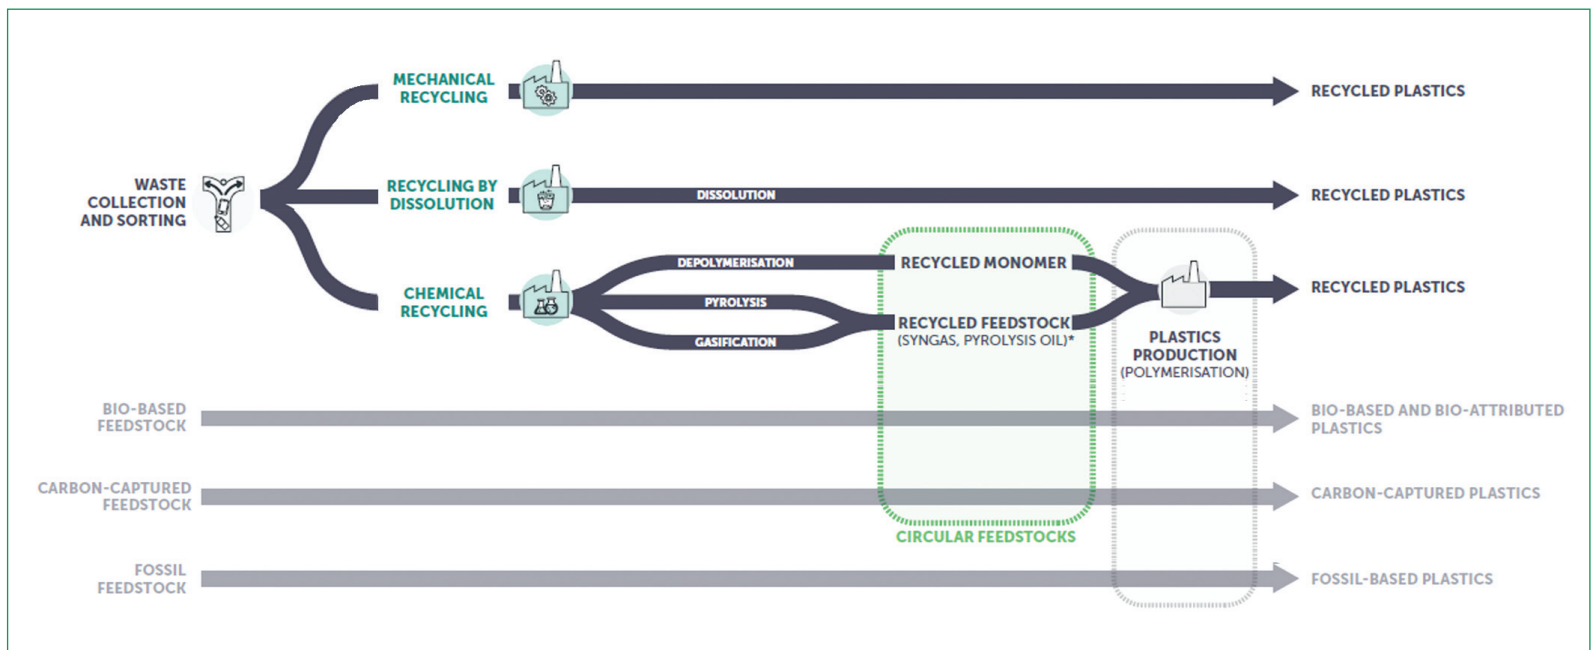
WASTE COLLECTION AND SORTING

MECHANICAL RECYCLING

RECYCLED PLASTICS

RECYCLING BY DISSOLUTION

DISSOLUTION

RECYCLED PLASTICS

CHEMICAL RECYCLING

DEPOLYMERISATION

PYROLYSIS

GASIFICATION

RECYCLED MONOMER

RECYCLED FEEDSTOCK (SYNGAS, PYROLYSIS OIL)*

PLASTICS PRODUCTION (POLYMERISATION)

RECYCLED PLASTICS

BIO-BASED FEEDSTOCK

BIO-BASED AND BIO-ATTRIBUTED PLASTICS

CARBON-CAPTURED FEEDSTOCK

CARBON-CAPTURED PLASTICS

CIRCULAR FEEDSTOCKS

FOSSIL FEEDSTOCK

FOSSIL-BASED PLASTICS